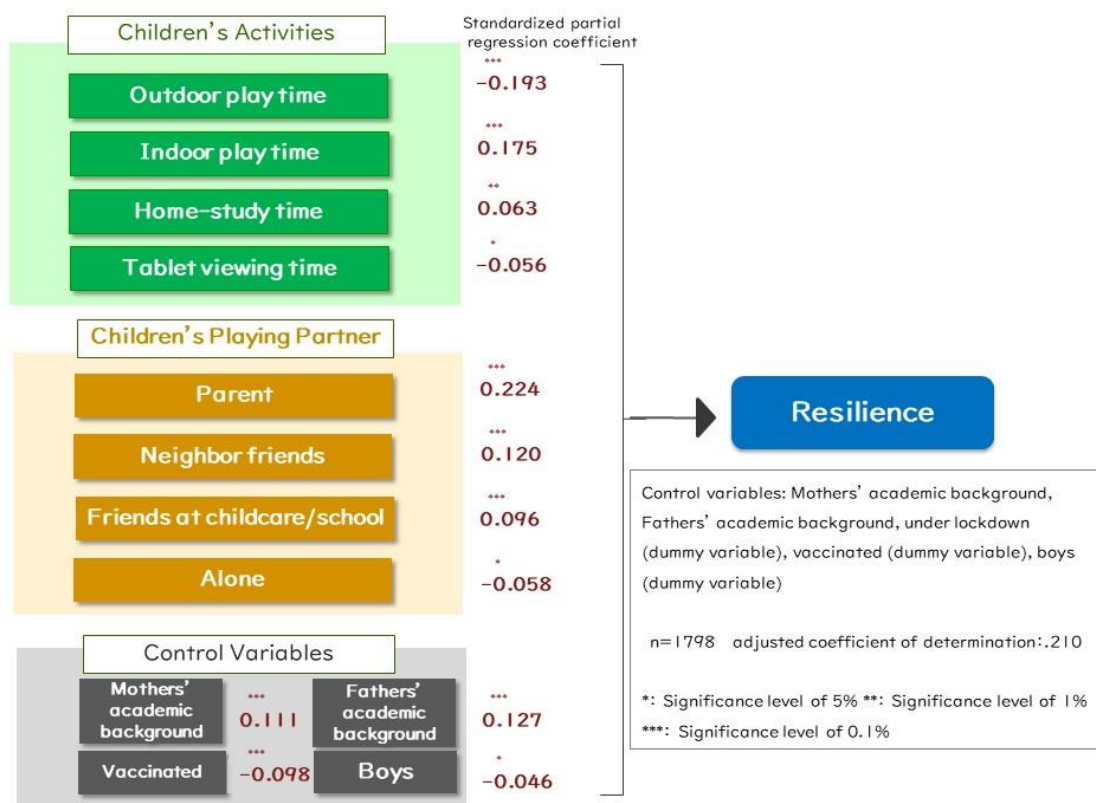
Children's Activities

Standardized partial regression coefficient

Outdoor play time
***
−0.193

Indoor play time
***
0.175

Home-study time
**
0.063

Tablet viewing time
*
−0.056

Children's Playing Partner

Parent
***
0.224

Neighbor friends
***
0.120

Friends at childcare/school
***
0.096

Alone
*
−0.058

Resilience

Control variables: Mothers' academic background, Fathers' academic background, under lockdown (dummy variable), vaccinated (dummy variable), boys (dummy variable)

n=1798 adjusted coefficient of determination:.210

*: Significance level of 5% **: Significance level of 1%
***: Significance level of 0.1%

Control Variables

Mothers' academic background
***
0.111

Fathers' academic background
***
0.127

Vaccinated
***
−0.098

Boys
*
−0.046